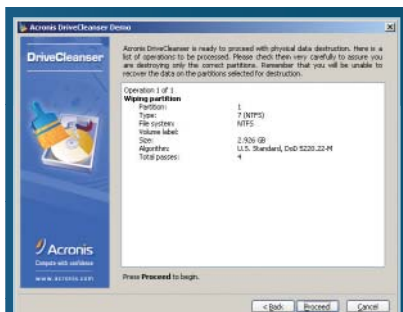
Acronis DriveCleanser Demo

DriveCleanser

Acronis DriveCleanser is ready to proceed with physical data destruction. Here is a list of operations to be processed. Please check them very carefully to assure you are destroying only the correct partitions. Remember that you will be unable to recover the data on the partitions selected for destruction.

Operation 1 of 1
Wiping partition

| | |
|---|---|
| Partition: | 1 |
| Type: | 7 (NTFS) |
| File system: | NTFS |
| Volume label: | |
| Size: | 2.926 GB |
| Algorithm: | U.S. Standard, DoD 5220.22-M |
| Total passes: | 4 |

Acronis
Compute with confidence
www.acronis.com

Press **Proceed** to begin.

< Back | Proceed | Cancel